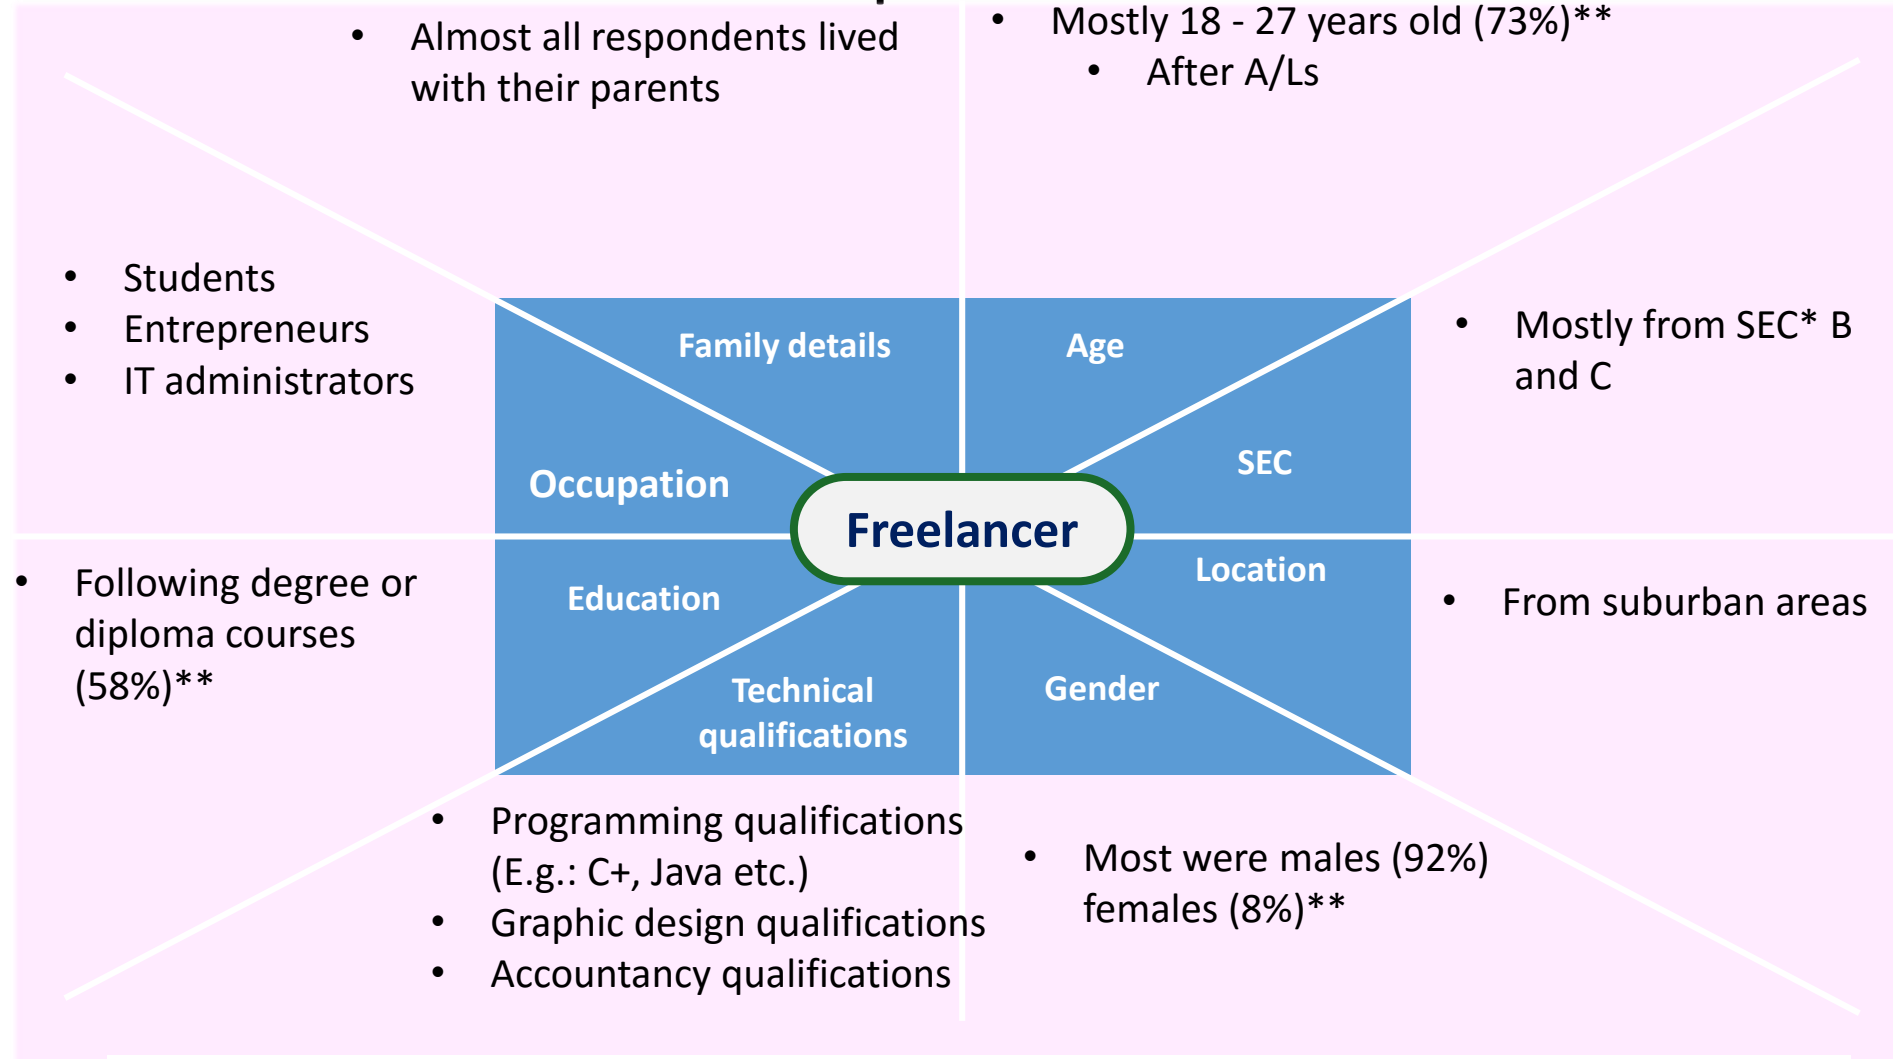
- Almost all respondents lived with their parents

- Mostly 18 - 27 years old (73%)**
  - After A/Ls

- Students
- Entrepreneurs
- IT administrators

Family details

Age

Occupation

SEC

- Mostly from SEC* B and C

Freelancer

Education

Location

- Following degree or diploma courses (58%)**

- From suburban areas

Technical qualifications

Gender

- Programming qualifications (E.g.: C+, Java etc.)
- Graphic design qualifications
- Accountancy qualifications

- Most were males (92%) females (8%)**